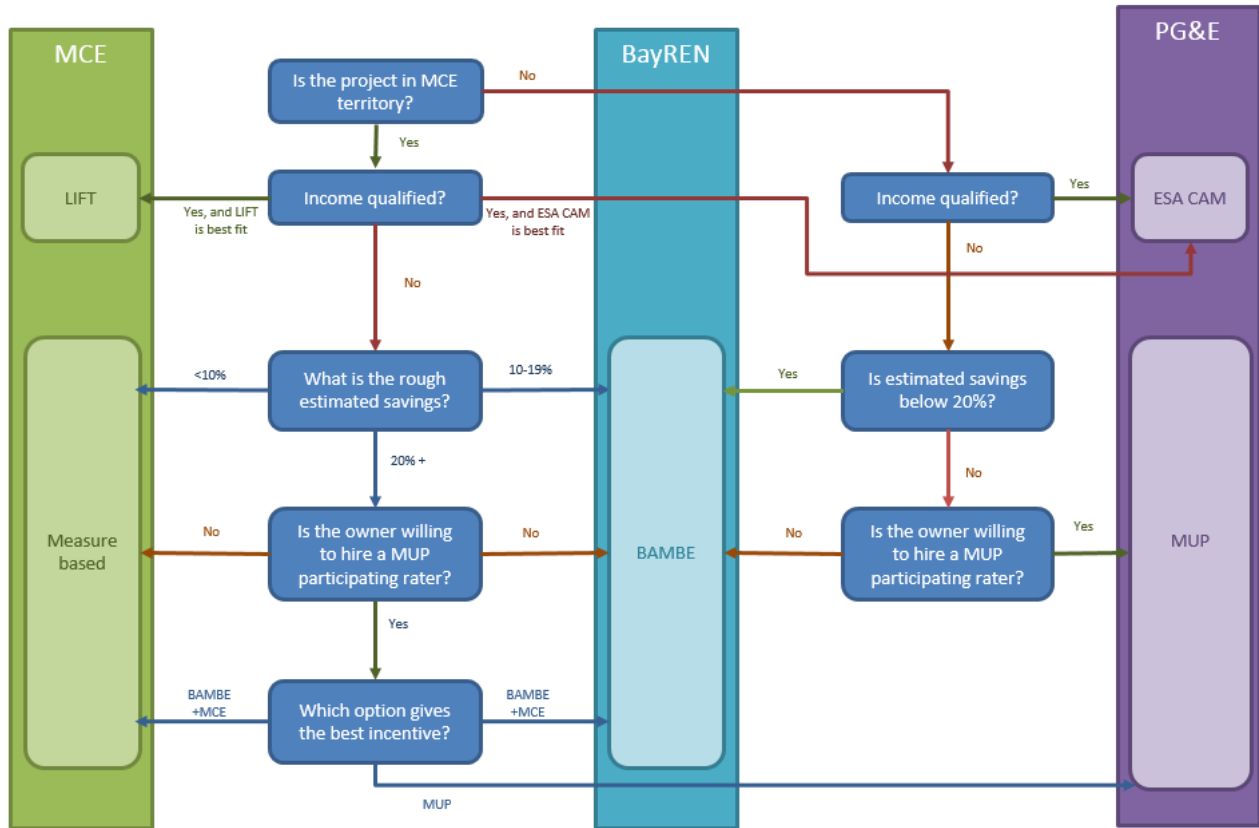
MCE

BayREN

PG&E

Is the project in MCE territory?

No

Yes

LIFT

Yes, and LIFT is best fit

Income qualified?

Yes, and ESA CAM is best fit

Income qualified?

Yes

ESA CAM

No

No

Measure based

<10%

What is the rough estimated savings?

10-19%

Yes

Is estimated savings below 20%?

20% +

No

No

Is the owner willing to hire a MUP participating rater?

No

BAMBE

No

Is the owner willing to hire a MUP participating rater?

Yes

MUP

Yes

BAMBE +MCE

Which option gives the best incentive?

BAMBE +MCE

MUP